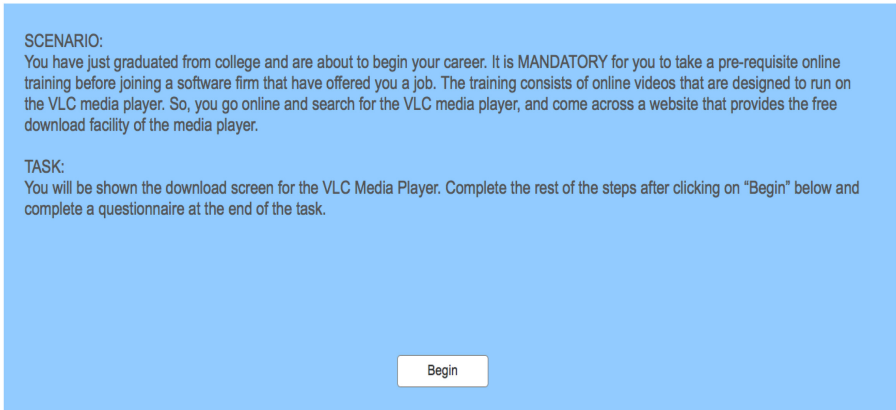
SCENARIO:
You have just graduated from college and are about to begin your career. It is MANDATORY for you to take a pre-requisite online training before joining a software firm that have offered you a job. The training consists of online videos that are designed to run on the VLC media player. So, you go online and search for the VLC media player, and come across a website that provides the free download facility of the media player.

TASK:
You will be shown the download screen for the VLC Media Player. Complete the rest of the steps after clicking on “Begin” below and complete a questionnaire at the end of the task.

Begin